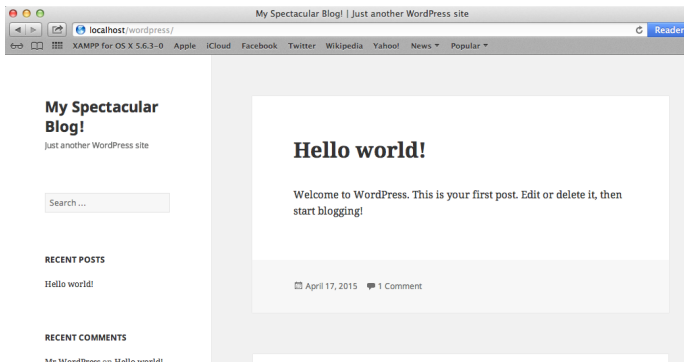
My Spectacular Blog! | Just another WordPress site

localhost/wordpress/

Reader

XAMPP for OS X 5.6.3-0 Apple iCloud Facebook Twitter Wikipedia Yahoo! News ▾ Popular ▾

My Spectacular Blog!

Just another WordPress site

Search …

RECENT POSTS

Hello world!

RECENT COMMENTS

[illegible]

Hello world!

Welcome to WordPress. This is your first post. Edit or delete it, then start blogging!

April 17, 2015 1 Comment